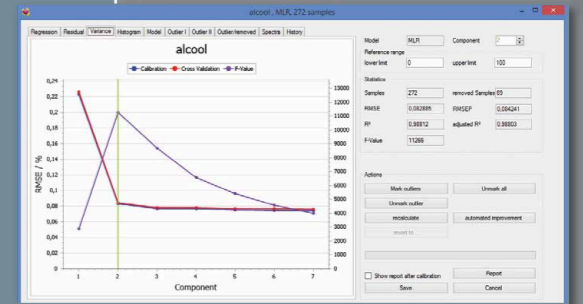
alcool , MLR, 272 samples

Regression | Residual | Variance | Histogram | Model | Outlier I | Outlier II | Outlier removed | Spectra | History

alcool

Calibration | Cross Validation | F-Value

0,24
0,22
0,2
0,18
0,16
0,14
0,12
0,1
0,08
0,06
0,04
0,02
0

RMSE / %

13000
12000
11000
10000
9000
8000
7000
6000
5000
4000
3000

1 2 3 4 5 6 7
Component

Model | MLR | Component | 2

Reference range
lower limit | 0 | upper limit | 100

Statistics
Samples | 272 | removed Samples | 69
RMSE | 0.082885 | RMSEP | 0.084241
R² | 0.98812 | adjusted R² | 0.98803
F-Value | 11286

Actions
Mark outliers | Unmark all
Unmark outlier
recalculate | automated improvement
moved to

Show report after calibration | Report
Save | Cancel